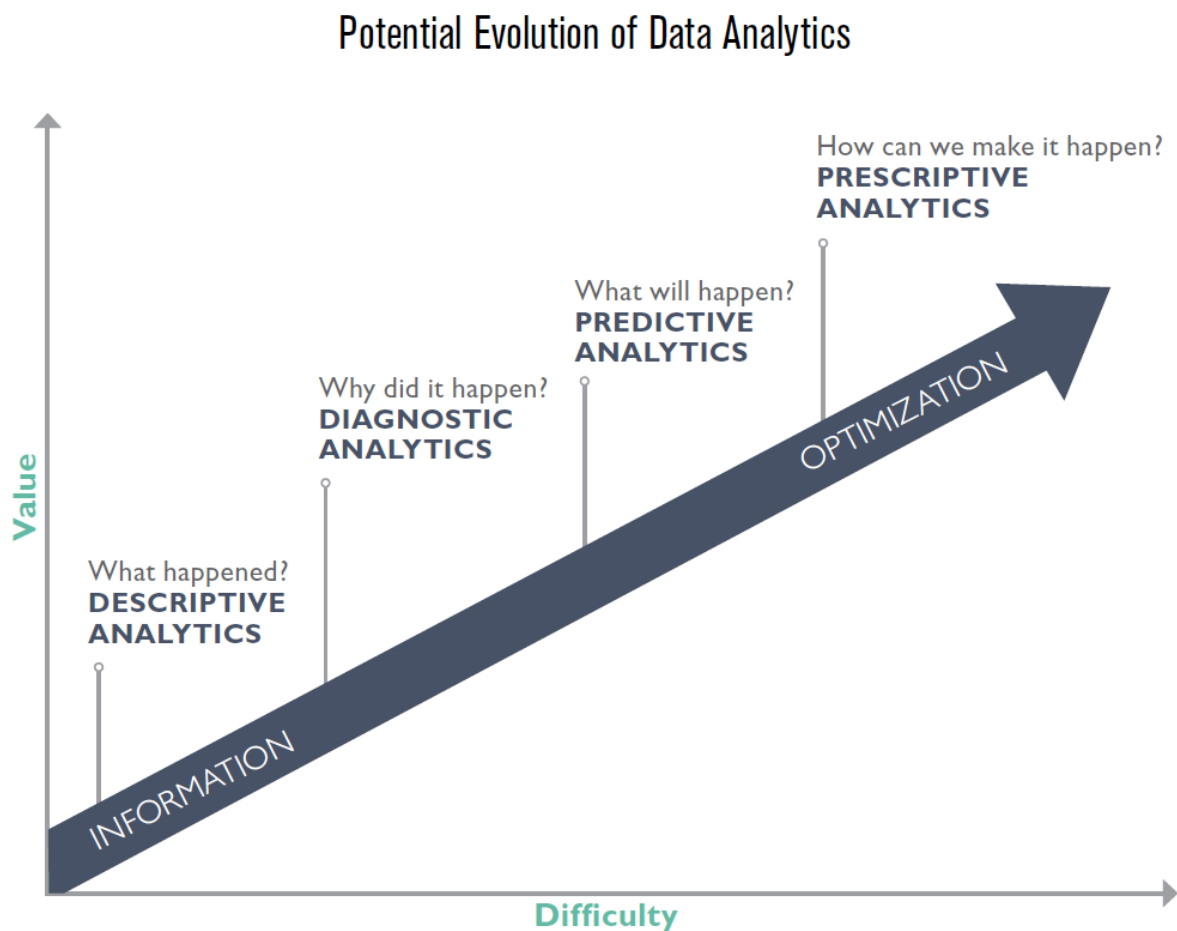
Potential Evolution of Data Analytics

How can we make it happen?
PRESCRIPTIVE ANALYTICS

What will happen?
PREDICTIVE ANALYTICS

Why did it happen?
DIAGNOSTIC ANALYTICS

What happened?
DESCRIPTIVE ANALYTICS

OPTIMIZATION

INFORMATION

Value

Difficulty